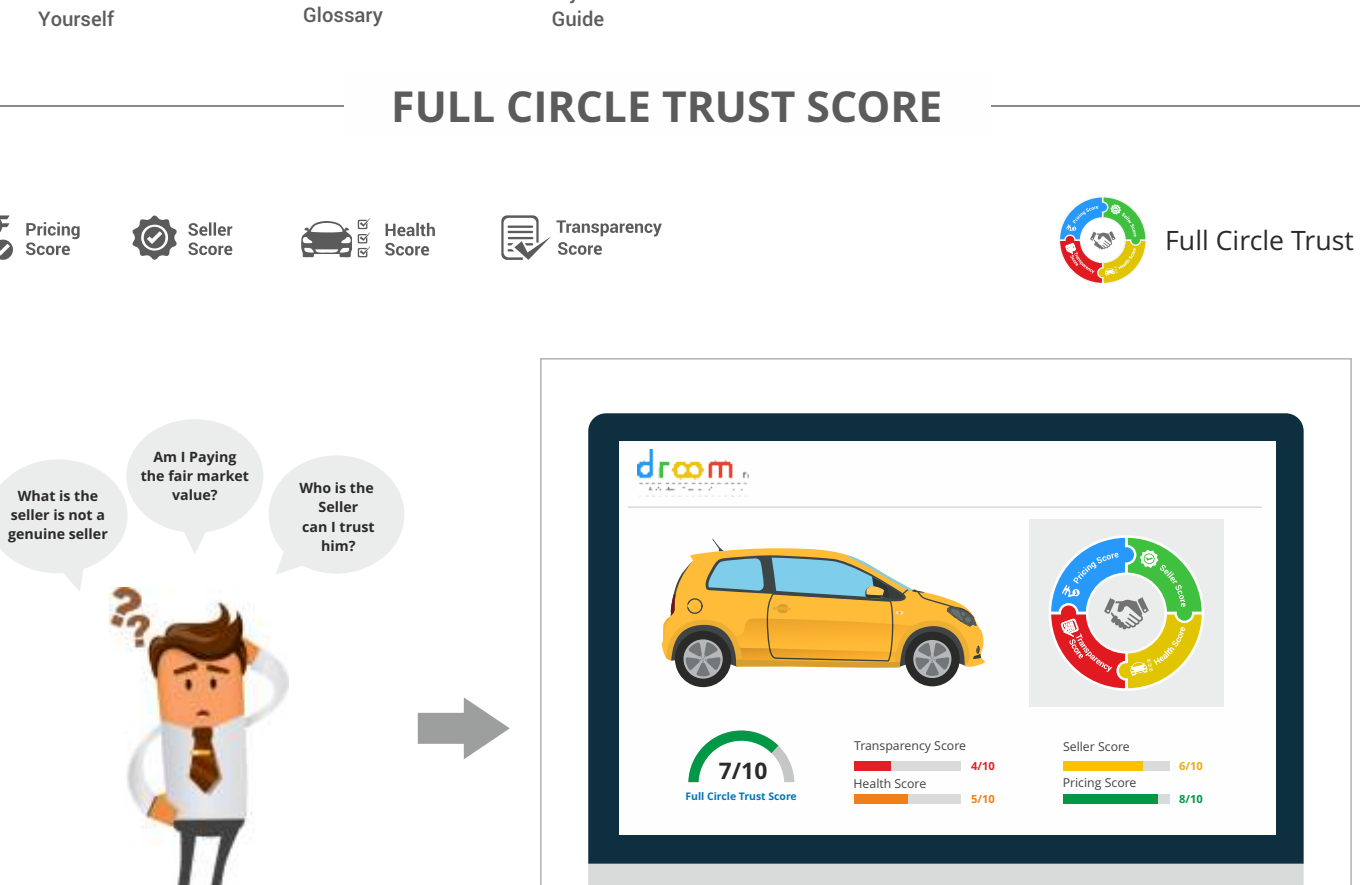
Yourself

Glossary

Guide

FULL CIRCLE TRUST SCORE

Pricing Score

Seller Score

Health Score

Transparency Score

Pricing Score Seller Score Health Score Transparency Score

Full Circle Trust

What is the seller is not a genuine seller

Am I Paying the fair market value?

Who is the Seller can I trust him?

droom

Pricing Score Seller Score Health Score Transparency Score

7/10
Full Circle Trust Score

Transparency Score 4/10
Health Score 5/10

Seller Score 6/10
Pricing Score 8/10